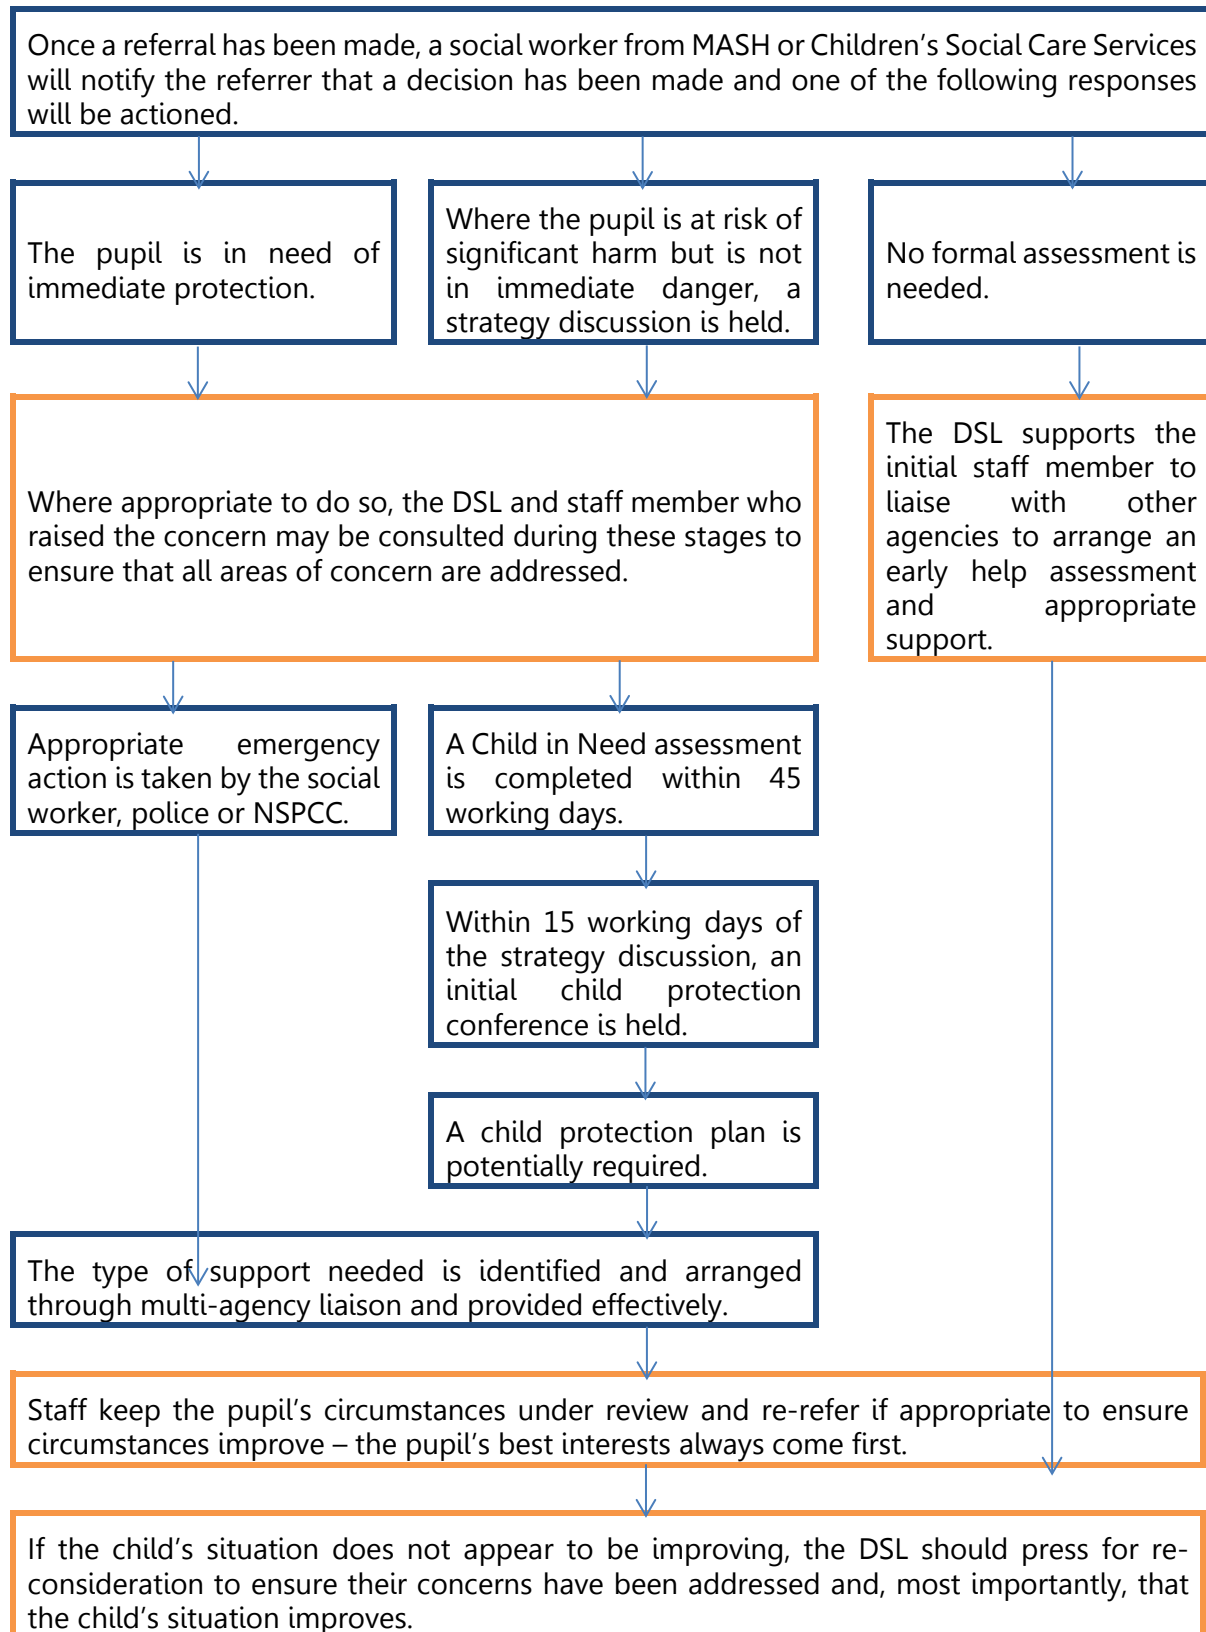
Once a referral has been made, a social worker from MASH or Children's Social Care Services will notify the referrer that a decision has been made and one of the following responses will be actioned.

The pupil is in need of immediate protection.

Where the pupil is at risk of significant harm but is not in immediate danger, a strategy discussion is held.

No formal assessment is needed.

Where appropriate to do so, the DSL and staff member who raised the concern may be consulted during these stages to ensure that all areas of concern are addressed.

The DSL supports the initial staff member to liaise with other agencies to arrange an early help assessment and appropriate support.

Appropriate emergency action is taken by the social worker, police or NSPCC.

A Child in Need assessment is completed within 45 working days.

Within 15 working days of the strategy discussion, an initial child protection conference is held.

A child protection plan is potentially required.

The type of support needed is identified and arranged through multi-agency liaison and provided effectively.

Staff keep the pupil's circumstances under review and re-refer if appropriate to ensure circumstances improve – the pupil's best interests always come first.

If the child's situation does not appear to be improving, the DSL should press for re-consideration to ensure their concerns have been addressed and, most importantly, that the child's situation improves.